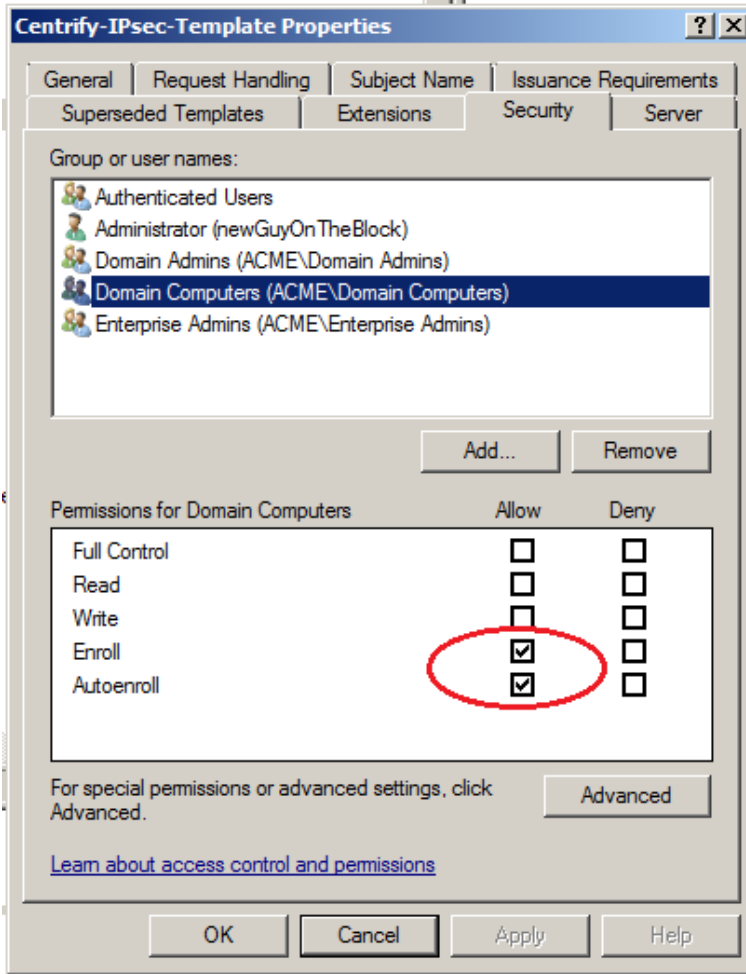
Centrify-IPsec-Template Properties

? X

General | Request Handling | Subject Name | Issuance Requirements
Superseded Templates | Extensions | Security | Server

Group or user names:

Authenticated Users
Administrator (newGuyOnTheBlock)
Domain Admins (ACME\Domain Admins)
Domain Computers (ACME\Domain Computers)
Enterprise Admins (ACME\Enterprise Admins)

Add... Remove

| Permissions for Domain Computers | Allow | Deny |
|---|---|---|
| Full Control | ☐ | ☐ |
| Read | ☐ | ☐ |
| Write | ☐ | ☐ |
| Enroll | ☑ | ☐ |
| Autoenroll | ☑ | ☐ |

For special permissions or advanced settings, click Advanced.

Advanced

Learn about access control and permissions

OK Cancel Apply Help